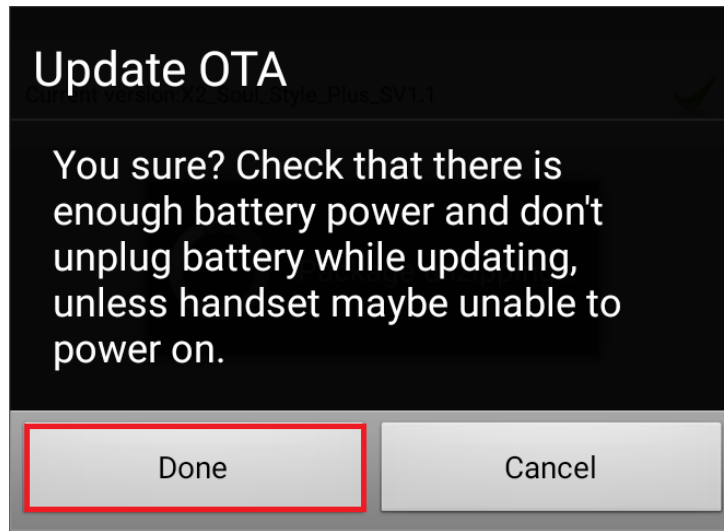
Update OTA

Current version:X2_Soul_Style_Plus_SV1.1

You sure? Check that there is enough battery power and don't unplug battery while updating, unless handset maybe unable to power on.

Done

Cancel